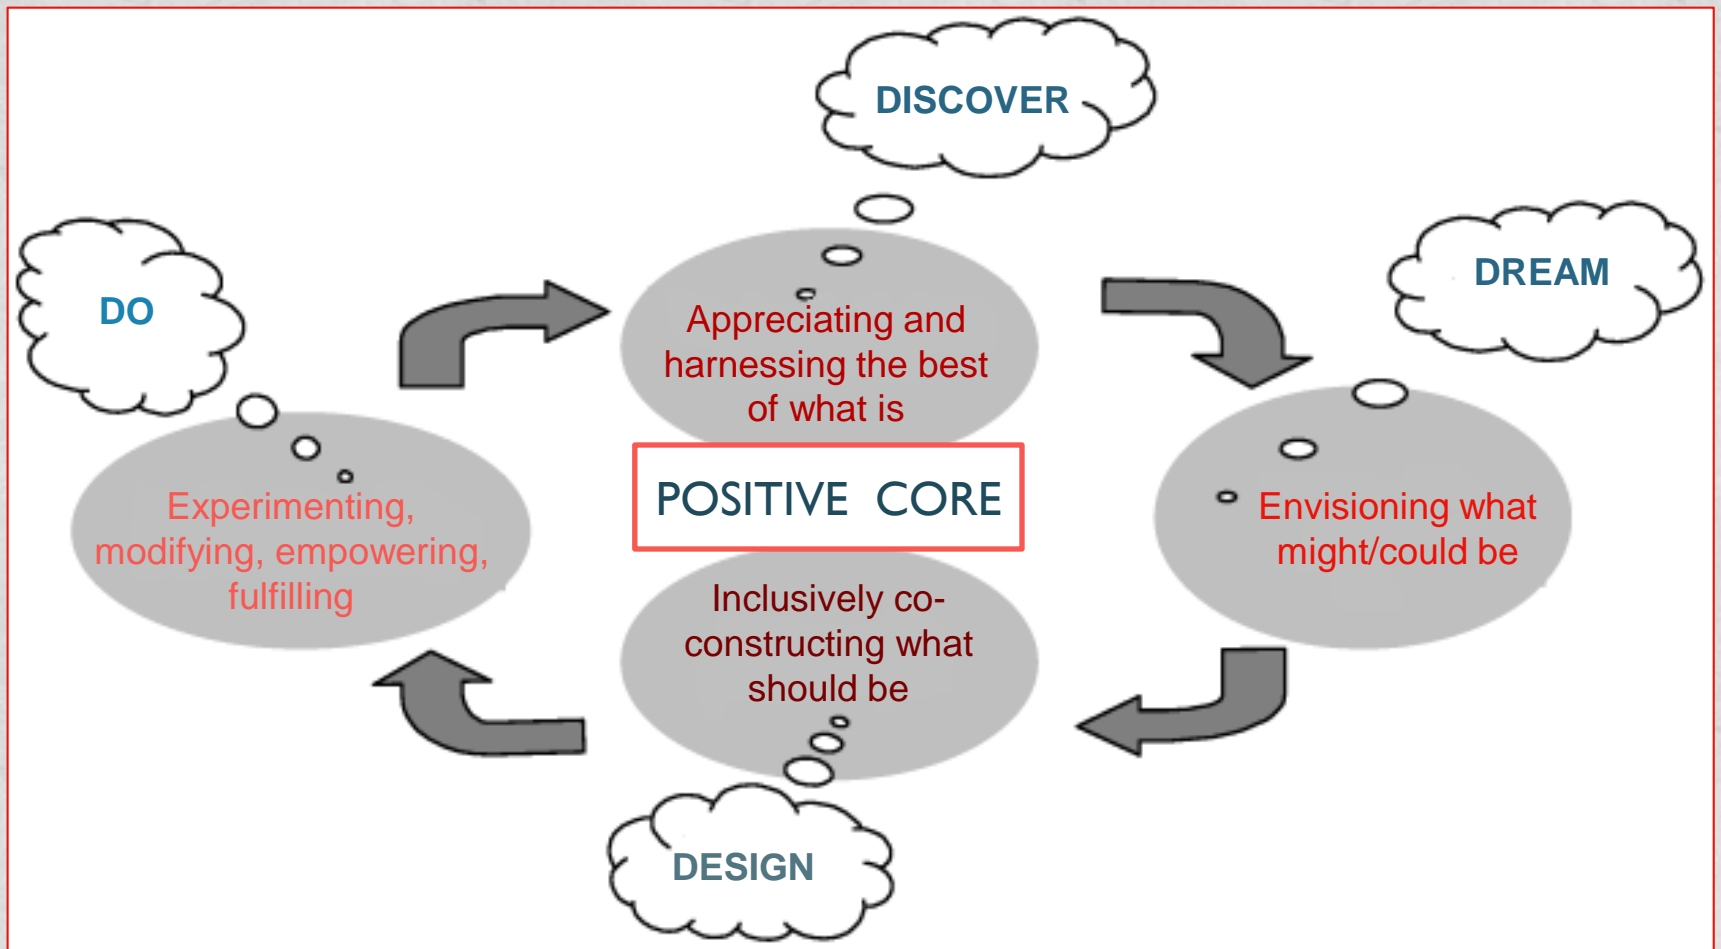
DISCOVER

Appreciating and harnessing the best of what is

DREAM

Envisioning what might/could be

POSITIVE CORE

Inclusively co-constructing what should be

DESIGN

DO

Experimenting, modifying, empowering, fulfilling